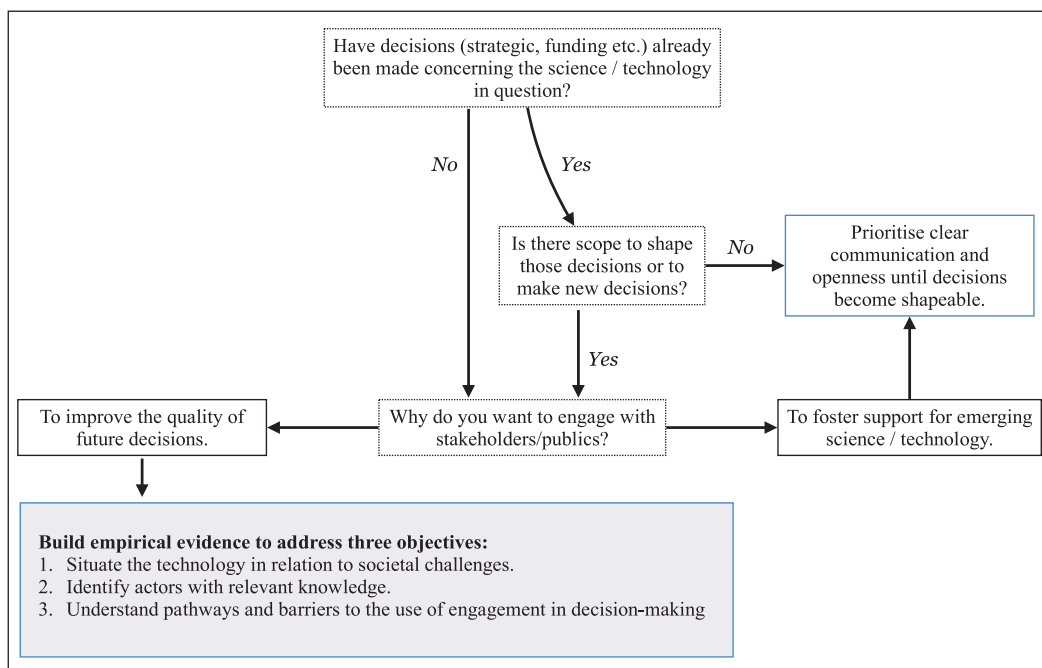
Have decisions (strategic, funding etc.) already been made concerning the science / technology in question?

No

Yes

Is there scope to shape those decisions or to make new decisions?

No

Prioritise clear communication and openness until decisions become shapeable.

Yes

To improve the quality of future decisions.

Why do you want to engage with stakeholders/publics?

To foster support for emerging science / technology.

**Build empirical evidence to address three objectives:**
1. Situate the technology in relation to societal challenges.
2. Identify actors with relevant knowledge.
3. Understand pathways and barriers to the use of engagement in decision-making